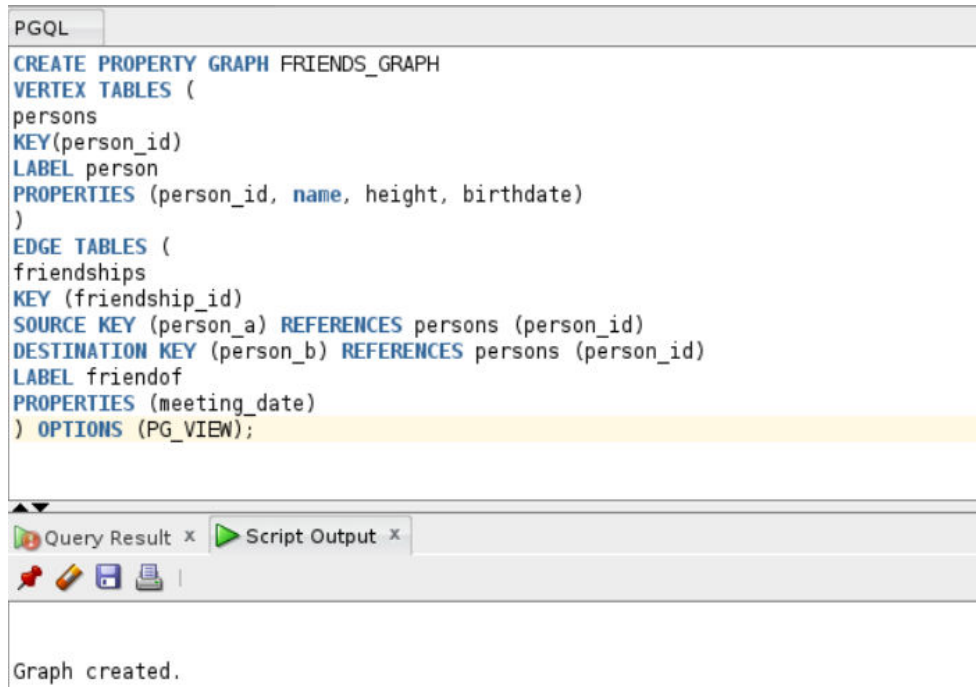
PGQL

CREATE PROPERTY GRAPH FRIENDS_GRAPH
VERTEX TABLES (
persons
KEY(person_id)
LABEL person
PROPERTIES (person_id, name, height, birthdate)
)
EDGE TABLES (
friendships
KEY (friendship_id)
SOURCE KEY (person_a) REFERENCES persons (person_id)
DESTINATION KEY (person_b) REFERENCES persons (person_id)
LABEL friendof
PROPERTIES (meeting_date)
) OPTIONS (PG_VIEW);

Query Result ×
Script Output ×

Graph created.